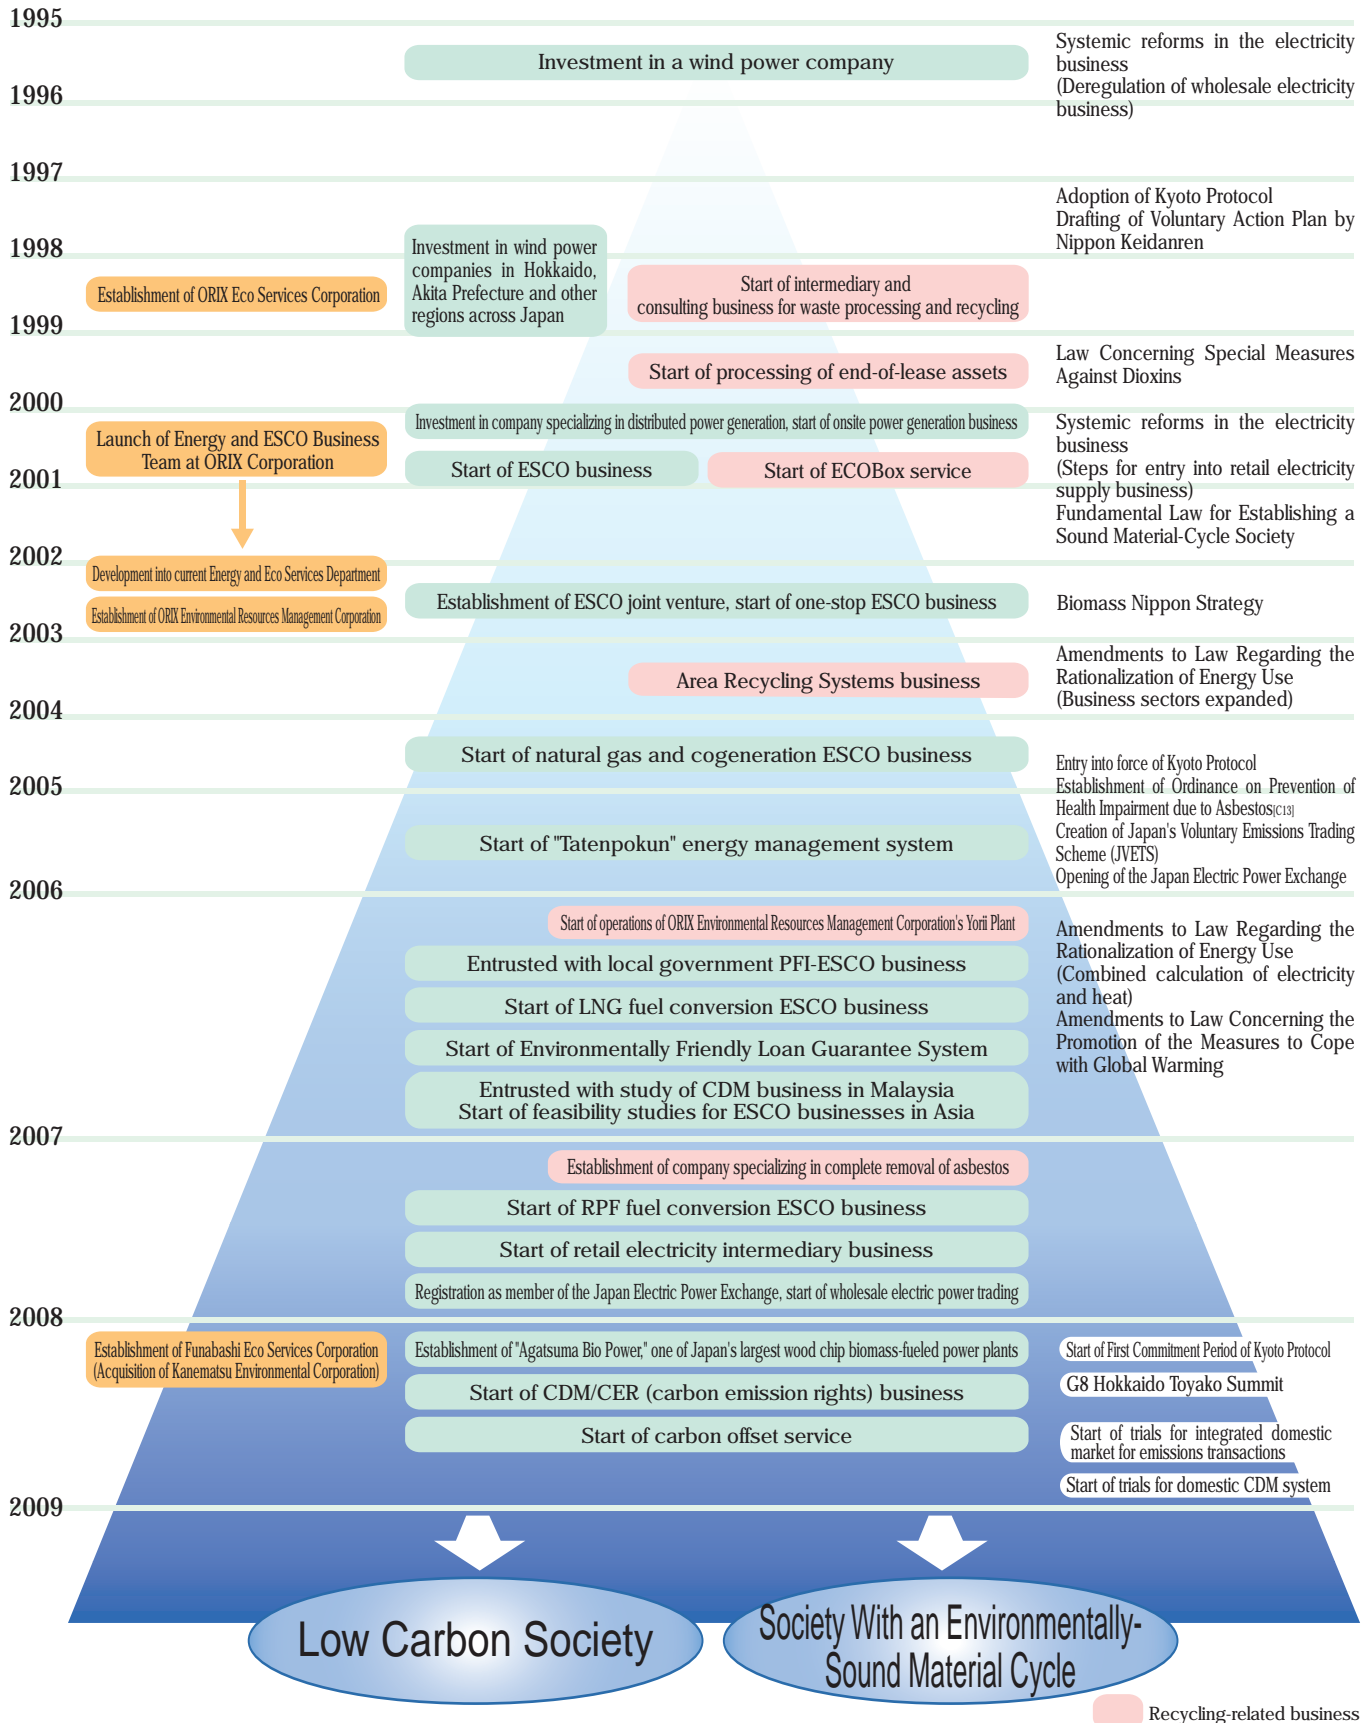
1995

Investment in a wind power company

Systemic reforms in the electricity business
(Deregulation of wholesale electricity business)

1996

1997

Adoption of Kyoto Protocol
Drafting of Voluntary Action Plan by Nippon Keidanren

1998

Investment in wind power companies in Hokkaido, Akita Prefecture and other regions across Japan

Establishment of ORIX Eco Services Corporation

Start of intermediary and consulting business for waste processing and recycling

1999

Start of processing of end-of-lease assets

Law Concerning Special Measures Against Dioxins

2000

Investment in company specializing in distributed power generation, start of onsite power generation business

Launch of Energy and ESCO Business Team at ORIX Corporation

Start of ESCO business

Start of ECOBox service

Systemic reforms in the electricity business
(Steps for entry into retail electricity supply business)
Fundamental Law for Establishing a Sound Material-Cycle Society

2001

2002

Development into current Energy and Eco Services Department

Establishment of ORIX Environmental Resources Management Corporation

Establishment of ESCO joint venture, start of one-stop ESCO business

Biomass Nippon Strategy

2003

Area Recycling Systems business

Amendments to Law Regarding the Rationalization of Energy Use
(Business sectors expanded)

2004

Start of natural gas and cogeneration ESCO business

Entry into force of Kyoto Protocol
Establishment of Ordinance on Prevention of Health Impairment due to Asbestos[C13]
Creation of Japan's Voluntary Emissions Trading Scheme (JVETS)
Opening of the Japan Electric Power Exchange

2005

Start of "Tatenpokun" energy management system

2006

Start of operations of ORIX Environmental Resources Management Corporation's Yorii Plant

Entrusted with local government PFI-ESCO business

Start of LNG fuel conversion ESCO business

Start of Environmentally Friendly Loan Guarantee System

Entrusted with study of CDM business in Malaysia
Start of feasibility studies for ESCO businesses in Asia

Amendments to Law Regarding the Rationalization of Energy Use
(Combined calculation of electricity and heat)
Amendments to Law Concerning the Promotion of the Measures to Cope with Global Warming

2007

Establishment of company specializing in complete removal of asbestos

Start of RPF fuel conversion ESCO business

Start of retail electricity intermediary business

Registration as member of the Japan Electric Power Exchange, start of wholesale electric power trading

2008

Establishment of Funabashi Eco Services Corporation
(Acquisition of Kanematsu Environmental Corporation)

Establishment of "Agatsuma Bio Power," one of Japan's largest wood chip biomass-fueled power plants

Start of CDM/CER (carbon emission rights) business

Start of carbon offset service

Start of First Commitment Period of Kyoto Protocol

G8 Hokkaido Toyako Summit

Start of trials for integrated domestic market for emissions transactions

Start of trials for domestic CDM system

2009

Low Carbon Society

Society With an Environmentally-Sound Material Cycle

Recycling-related business